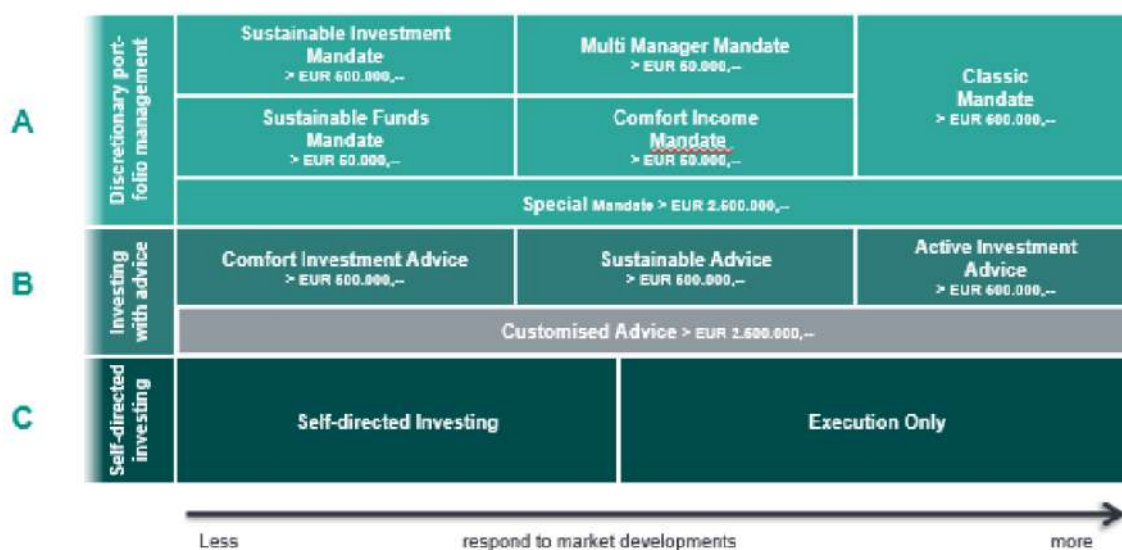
A

Discretionary portfolio management

Sustainable Investment Mandate > EUR 600.000,--

Multi Manager Mandate > EUR 50.000,--

Classic Mandate > EUR 600.000,--

Sustainable Funds Mandate > EUR 50.000,--

Comfort Income Mandate > EUR 50.000,--

Special Mandate > EUR 2.500.000,--

B

Investing with advice

Comfort Investment Advice > EUR 600.000,--

Sustainable Advice > EUR 600.000,--

Active Investment Advice > EUR 600.000,--

Customised Advice > EUR 2.500.000,--

C

Self-directed investing

Self-directed Investing

Execution Only

Less

respond to market developments

more